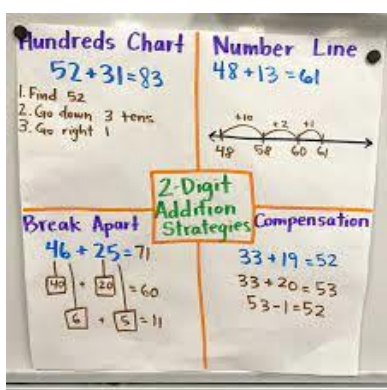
Hundreds Chart
$52+31=83$
1. Find 52
2. Go down 3 tens
3. Go right 1

Number Line
$48+13=61$
+10 +2 +1
48 58 60 61

2-Digit Addition Strategies

Break Apart
$46+25=71$
40 + 20 = 60
6 + 5 = 11

Compensation
$33+19=52$
$33+20=53$
$53-1=52$